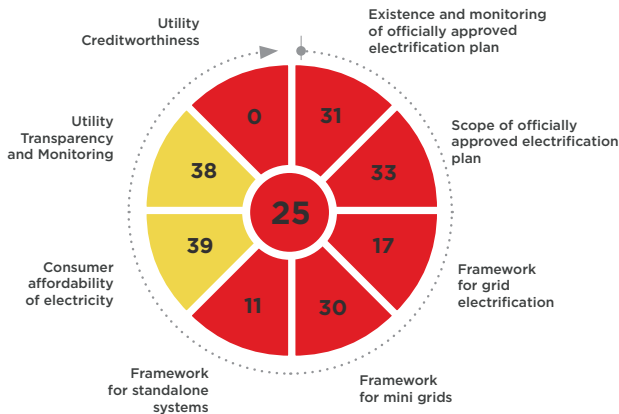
Utility Creditworthiness

Existence and monitoring of officially approved electrification plan

Scope of officially approved electrification plan

Framework for grid electrification

Framework for mini grids

Framework for standalone systems

Consumer affordability of electricity

Utility Transparency and Monitoring

0

31

33

17

30

11

39

38

25